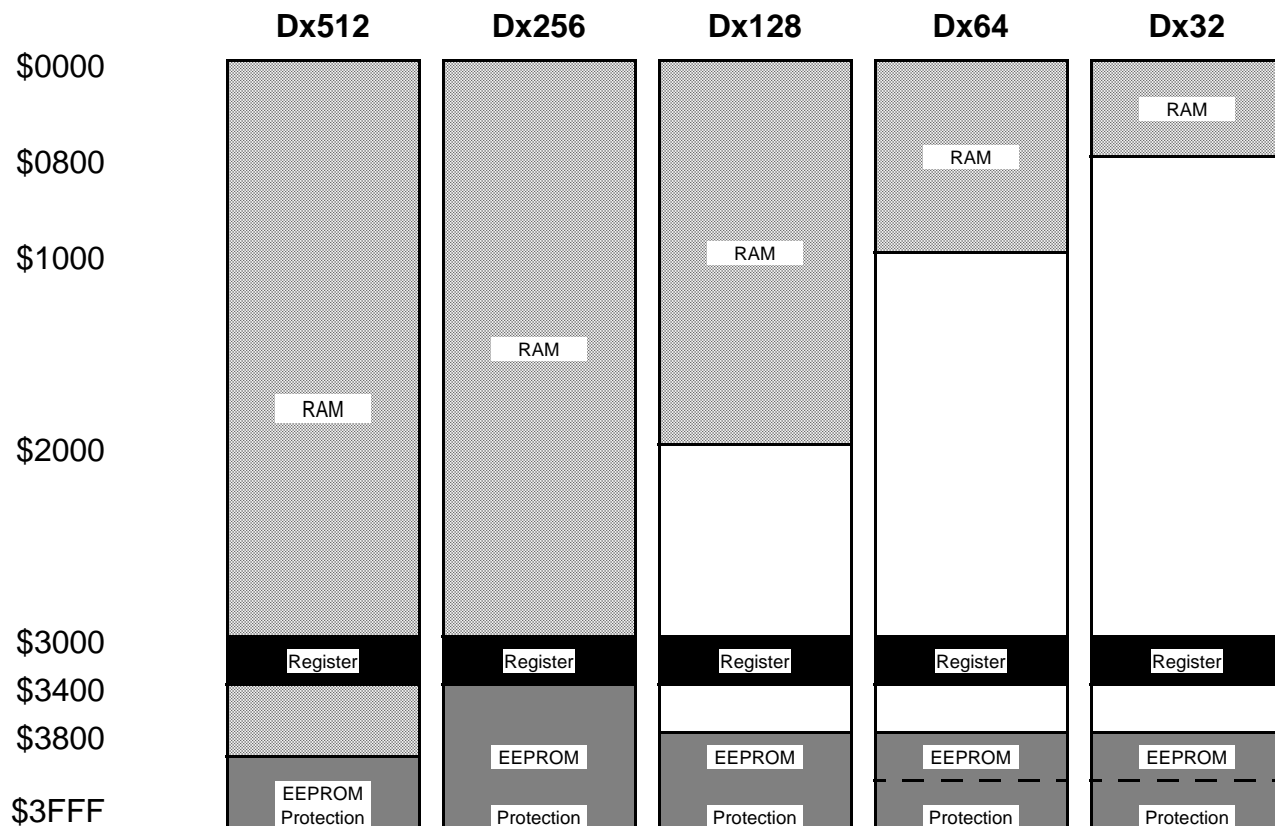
Dx512 Dx256 Dx128 Dx64 Dx32

$0000
$0800
$1000
$2000
$3000
$3400
$3800
$3FFF

RAM
Register
EEPROM
Protection

RAM
Register
EEPROM
Protection

RAM
Register
EEPROM
Protection

RAM
Register
EEPROM
Protection

RAM
Register
EEPROM
Protection